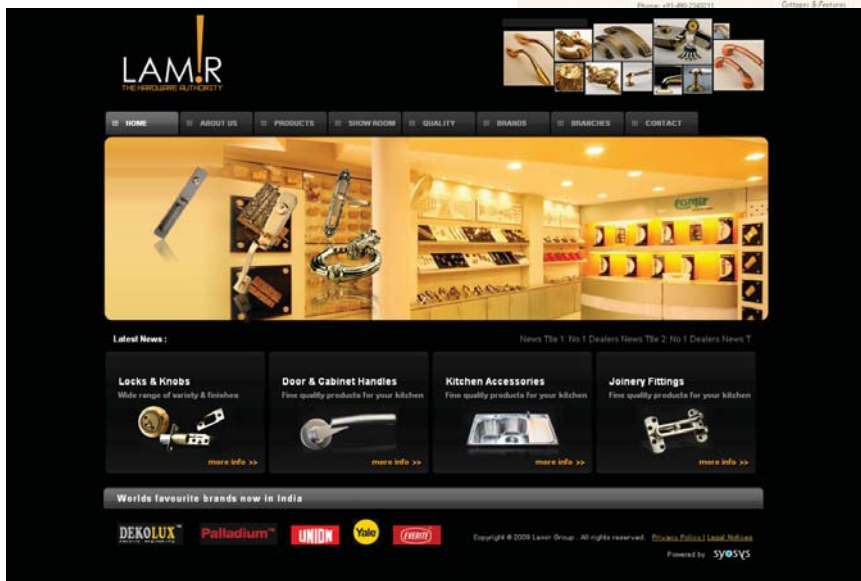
Phone: +91-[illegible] Cottages & Features

LAM!R
THE HARDWARE AUTHORITY

HOME ABOUT US PRODUCTS SHOW ROOM QUALITY BRANDS BRANCHES CONTACT

Latest News :

News Tile 1: No 1 Dealers News Tile 2: No 1 Dealers News T

Locks & Knobs
Wide range of variety & finishes
more info >>

Door & Cabinet Handles
Fine quality products for your kitchen
more info >>

Kitchen Accessories
Fine quality products for your kitchen
more info >>

Joinery Fittings
Fine quality products for your kitchen
more info >>

Worlds favourite brands now in India

DEKOLUX Palladium UNION Yale EVERITE

Copyright © 2009 Lamir Group . All rights reserved. Privacy Policy | Legal Notices

Powered by SYSYS